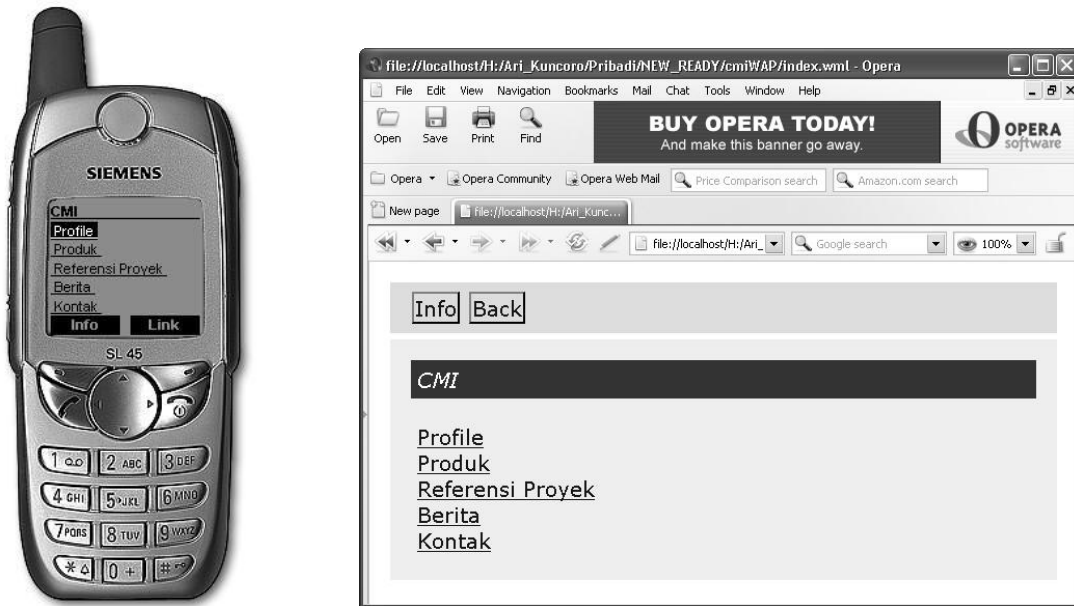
SIEMENS

CMI
Profile
Produk
Referensi Proyek
Berita
Kontak
Info Link

SL 45

1 2 ABC 3 DEF
4 GHI 5 JKL 6 MNO
7 PQRS 8 TUV 9 WXYZ
* 0 + #

file://localhost/H:/Ari_Kuncoro/Pribadi/NEW_READY/cmiWAP/index.wml - Opera

File Edit View Navigation Bookmarks Mail Chat Tools Window Help

Open Save Print Find

BUY OPERA TODAY!
And make this banner go away.

OPERA software

Opera Opera Community Opera Web Mail Price Comparison search Amazon.com search

New page file://localhost/H:/Ari_Kunc...

file://localhost/H:/Ari_ Google search 100%

Info Back

CMI

Profile
Produk
Referensi Proyek
Berita
Kontak